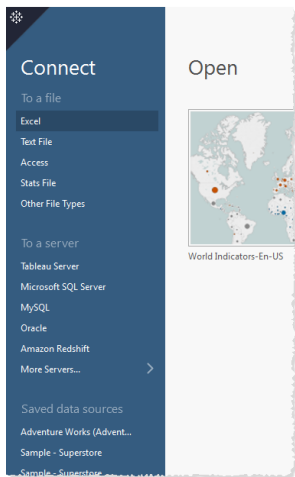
Connect

To a file

Excel

Text File

Access

Stats File

Other File Types

To a server

Tableau Server

Microsoft SQL Server

MySQL

Oracle

Amazon Redshift

More Servers...

Saved data sources

Adventure Works (Advent...

Sample - Superstore

Sample - Superstore

Open

World Indicators-En-US